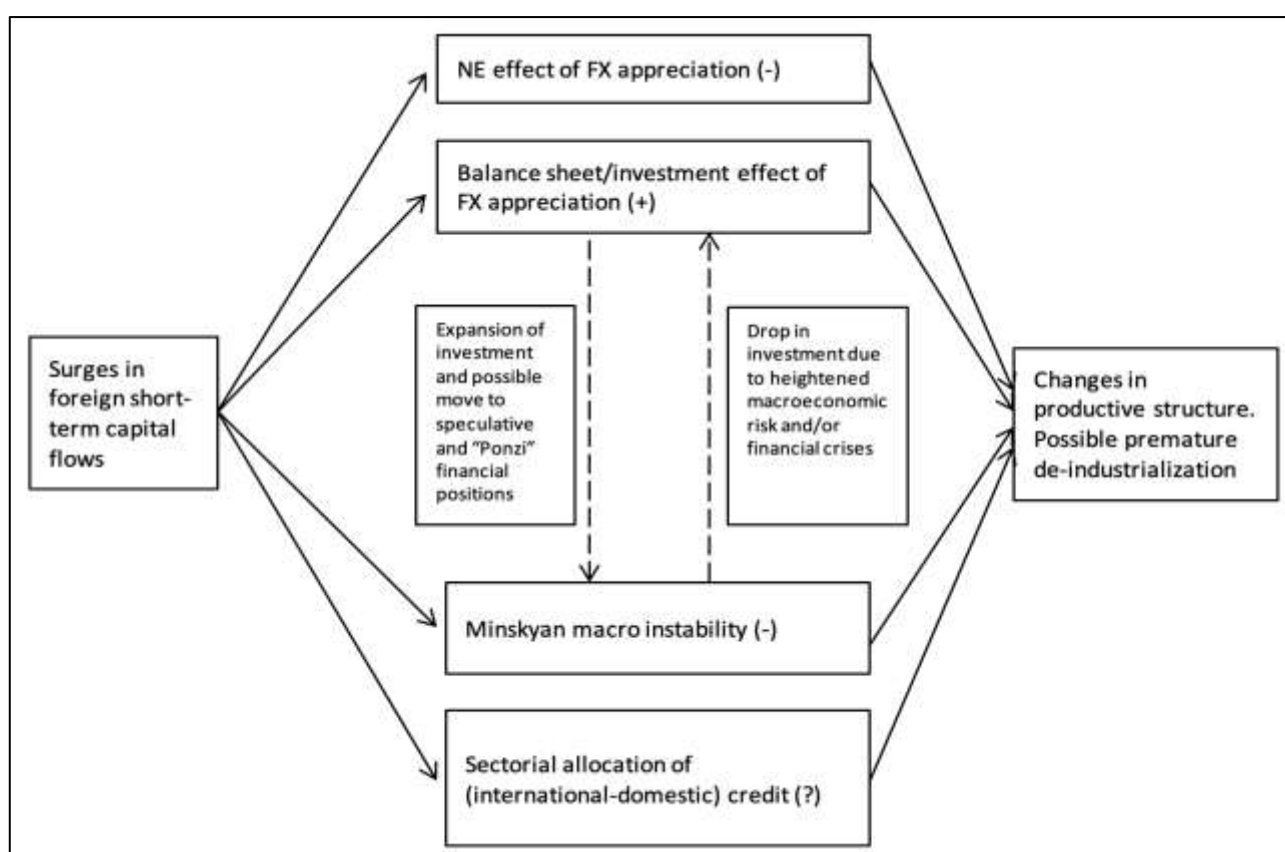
Surges in foreign short-term capital flows

NE effect of FX appreciation (-)

Balance sheet/investment effect of FX appreciation (+)

Expansion of investment and possible move to speculative and "Ponzi" financial positions

Drop in investment due to heightened macroeconomic risk and/or financial crises

Minskyan macro instability (-)

Sectorial allocation of (international-domestic) credit (?)

Changes in productive structure. Possible premature de-industrialization